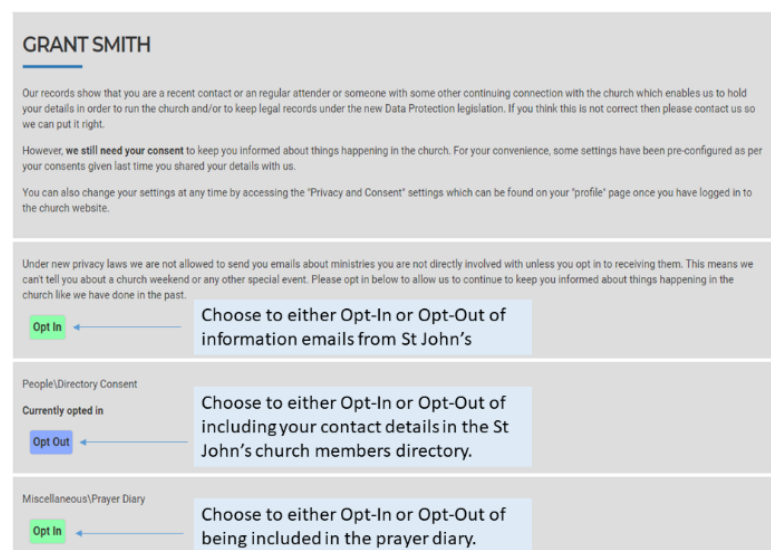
GRANT SMITH

Our records show that you are a recent contact or an regular attender or someone with some other continuing connection with the church which enables us to hold your details in order to run the church and/or to keep legal records under the new Data Protection legislation. If you think this is not correct then please contact us so we can put it right.

However, **we still need your consent** to keep you informed about things happening in the church. For your convenience, some settings have been pre-configured as per your consents given last time you shared your details with us.

You can also change your settings at any time by accessing the "Privacy and Consent" settings which can be found on your "profile" page once you have logged in to the church website.

Under new privacy laws we are not allowed to send you emails about ministries you are not directly involved with unless you opt in to receiving them. This means we can't tell you about a church weekend or any other special event. Please opt in below to allow us to continue to keep you informed about things happening in the church like we have done in the past.

Opt In

Choose to either Opt-In or Opt-Out of information emails from St John's

People\Directory Consent

Currently opted in

Opt Out

Choose to either Opt-In or Opt-Out of including your contact details in the St John's church members directory.

Miscellaneous\Prayer Diary

Opt In

Choose to either Opt-In or Opt-Out of being included in the prayer diary.